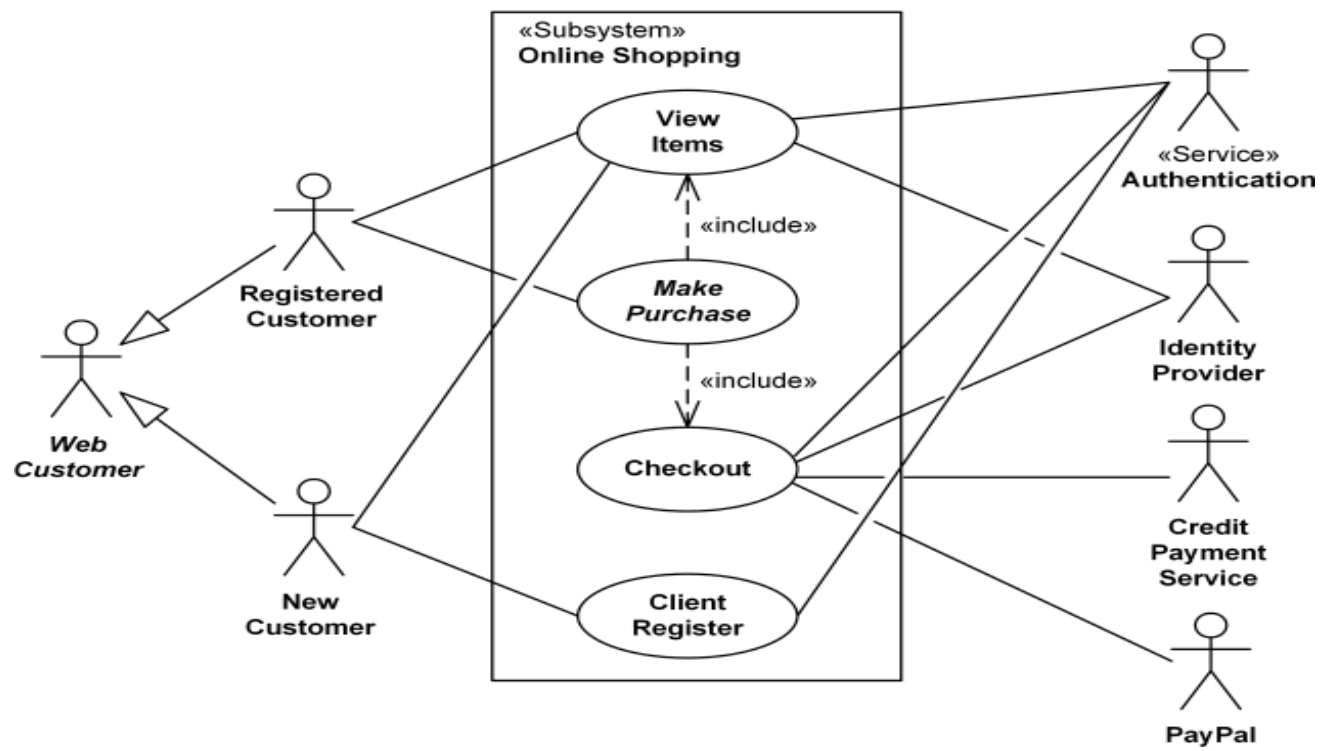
«Subsystem»
Online Shopping

View Items

«include»

Make Purchase

«include»

Checkout

Client Register

Registered Customer

Web Customer

New Customer

«Service»
Authentication

Identity Provider

Credit Payment Service

PayPal